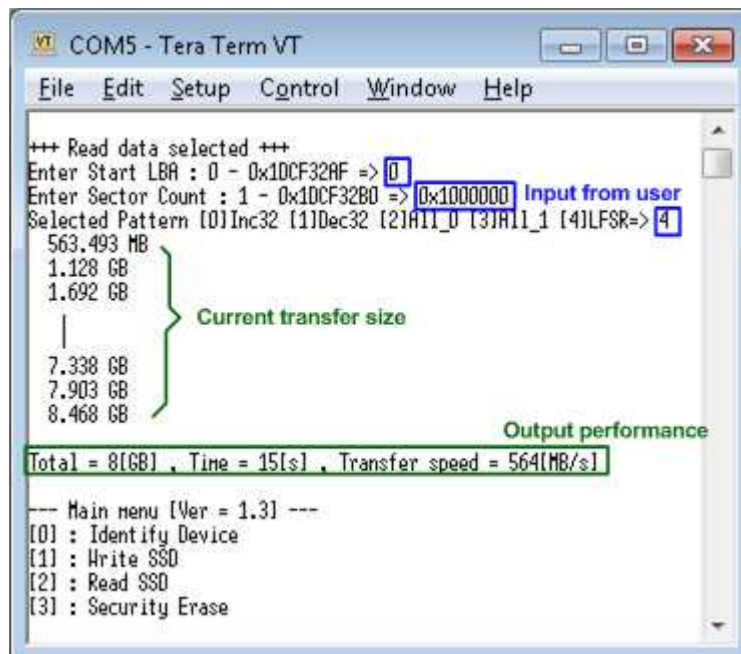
COM5 - Tera Term VT

File Edit Setup Control Window Help

+++ Read data selected +++
Enter Start LBA : 0 - 0x1DCF32AF => 0
Enter Sector Count : 1 - 0x1DCF32B0 => 0x1000000 Input from user
Selected Pattern [0]Inc32 [1]Dec32 [2]All_0 [3]All_1 [4]LFSR=> 4
563.493 MB
1.128 GB
1.692 GB
Current transfer size
7.338 GB
7.903 GB
8.468 GB
Output performance
Total = 8[GB] , Time = 15[s] , Transfer speed = 564[MB/s]

--- Main menu [Ver = 1.3] ---
[0] : Identify Device
[1] : Write SSD
[2] : Read SSD
[3] : Security Erase